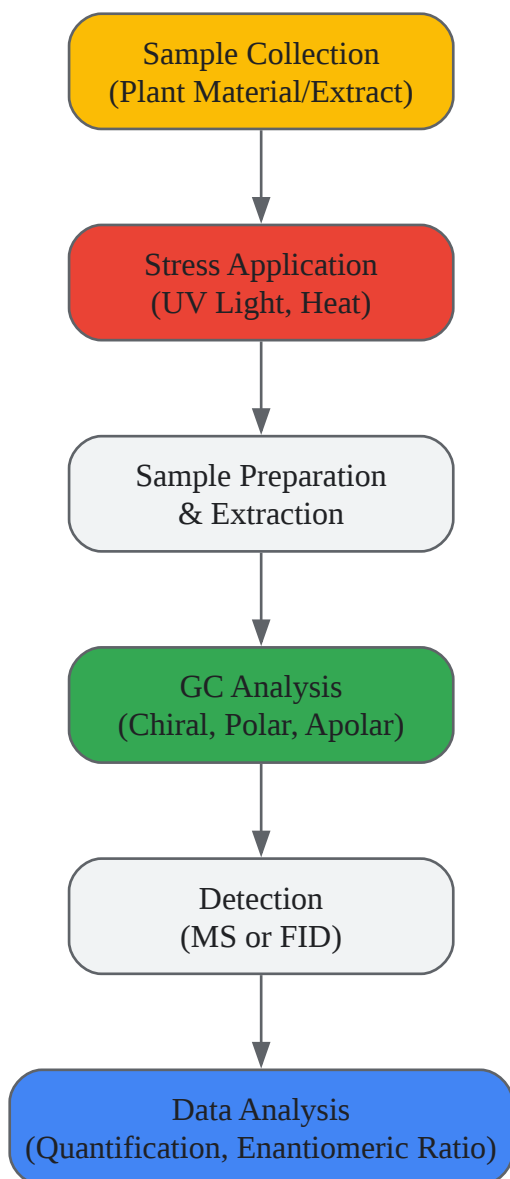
Sample Collection
(Plant Material/Extract)

Stress Application
(UV Light, Heat)

Sample Preparation
& Extraction

GC Analysis
(Chiral, Polar, Apolar)

Detection
(MS or FID)

Data Analysis
(Quantification, Enantiomeric Ratio)